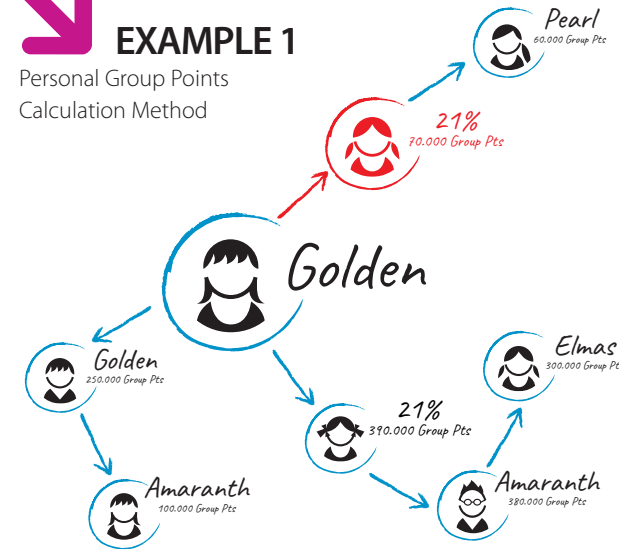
EXAMPLE 1
Personal Group Points Calculation Method

Pearl
60.000 Group Pts

21%
70.000 Group Pts

Golden

Golden
250.000 Group Pts

Amaranth
100.000 Group Pts

21%
390.000 Group Pts

Elmas
300.000 Group Pts

Amaranth
380.000 Group Pts